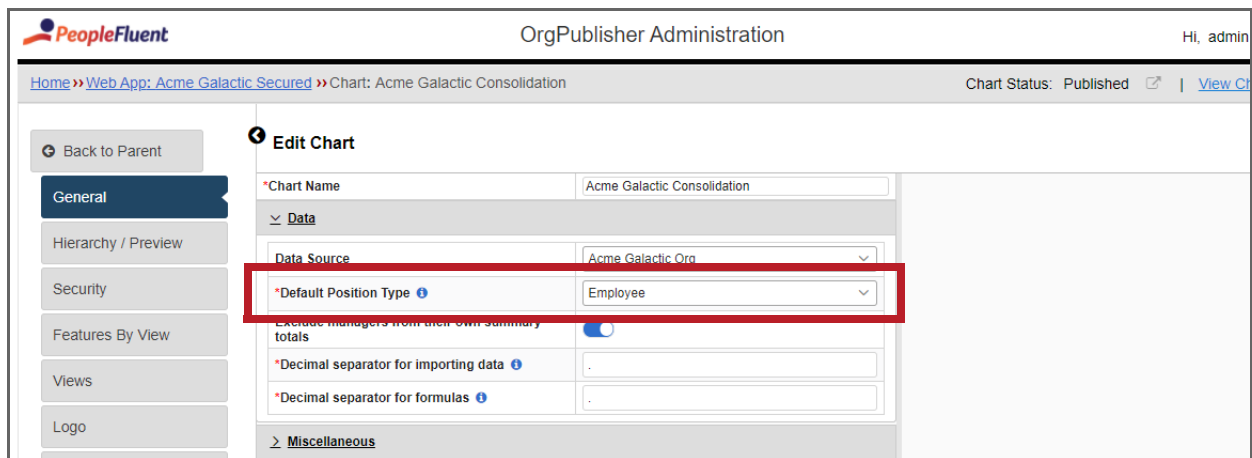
PeopleFluent

OrgPublisher Administration

Hi, admin

Home ›› Web App: Acme Galactic Secured ›› Chart: Acme Galactic Consolidation

Chart Status: Published | View Ch

Back to Parent

General

Hierarchy / Preview

Security

Features By View

Views

Logo

Edit Chart

| *Chart Name | Acme Galactic Consolidation |
|---|---|

Data

| Data Source | Acme Galactic Org |
|---|---|
| *Default Position Type | Employee |
| Exclude managers from their own summary totals | |
| *Decimal separator for importing data | . |
| *Decimal separator for formulas | . |

Miscellaneous